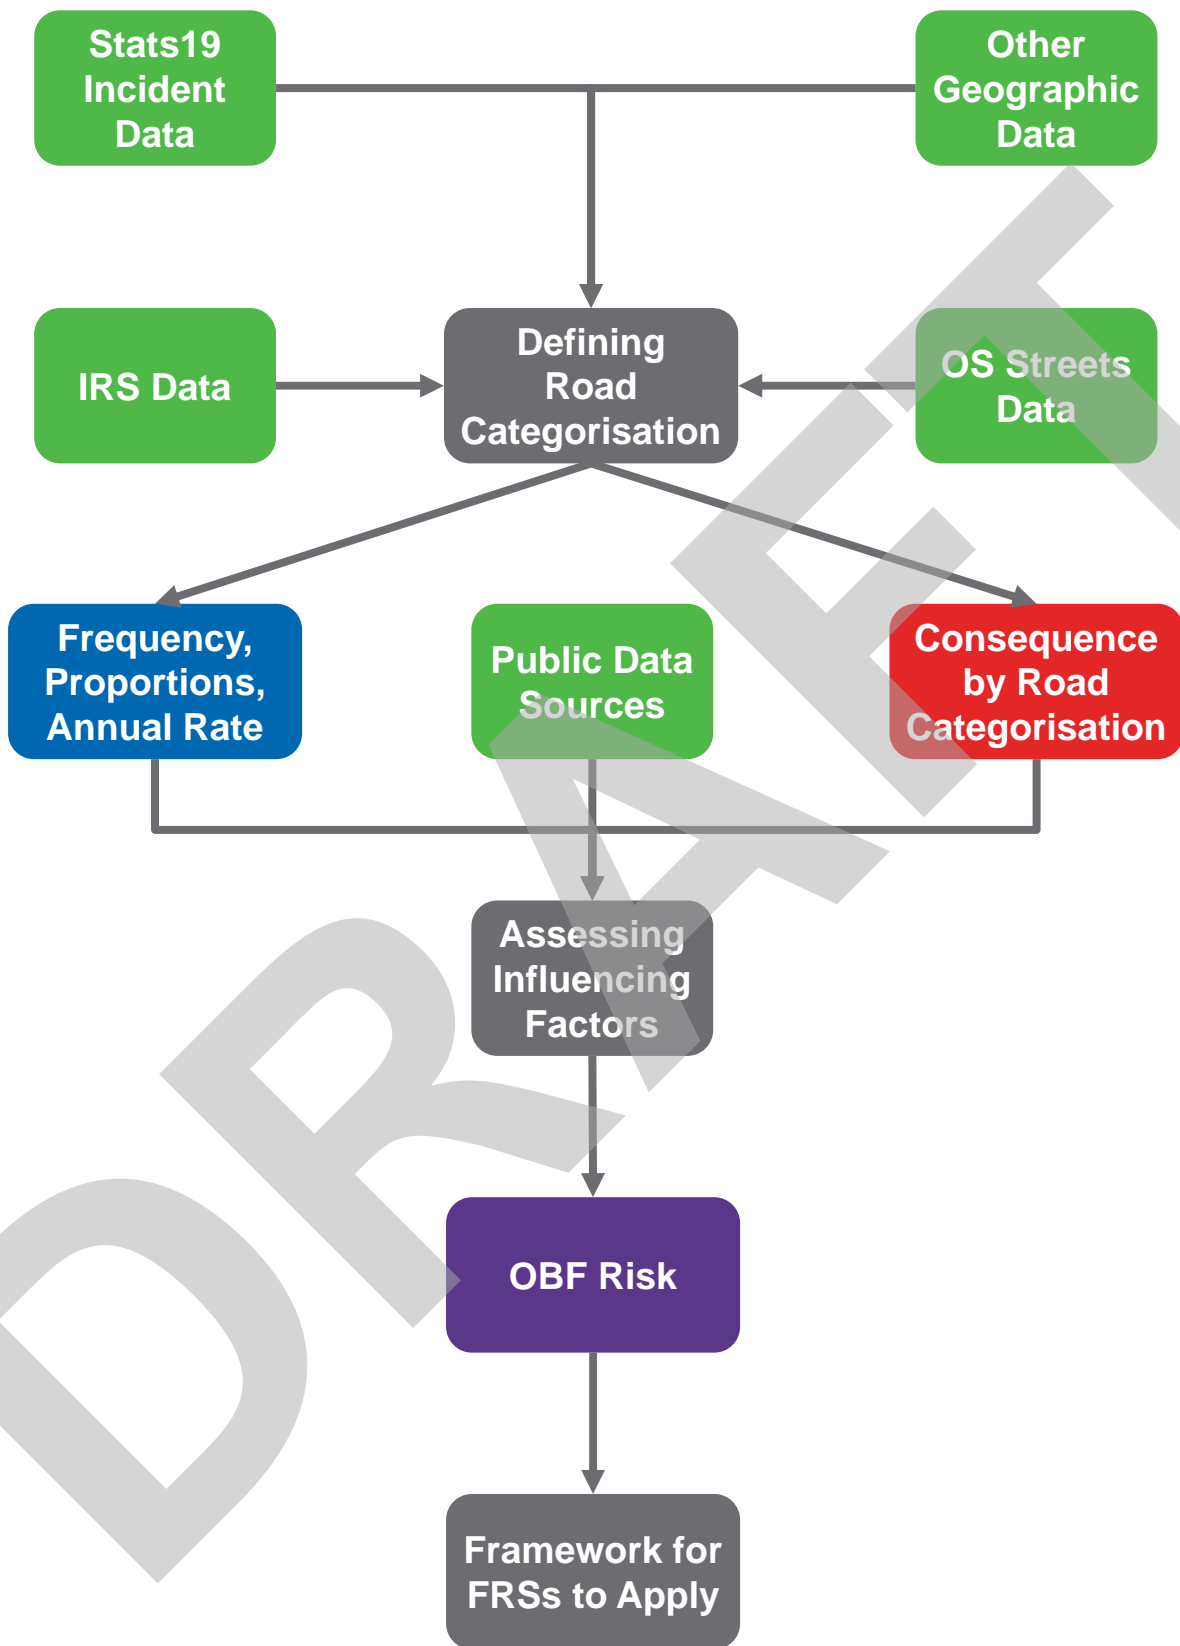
Stats19 Incident Data

Other Geographic Data

IRS Data

Defining Road Categorisation

OS Streets Data

Frequency, Proportions, Annual Rate

Public Data Sources

Consequence by Road Categorisation

Assessing Influencing Factors

OBF Risk

Framework for FRSs to Apply

DRAFT